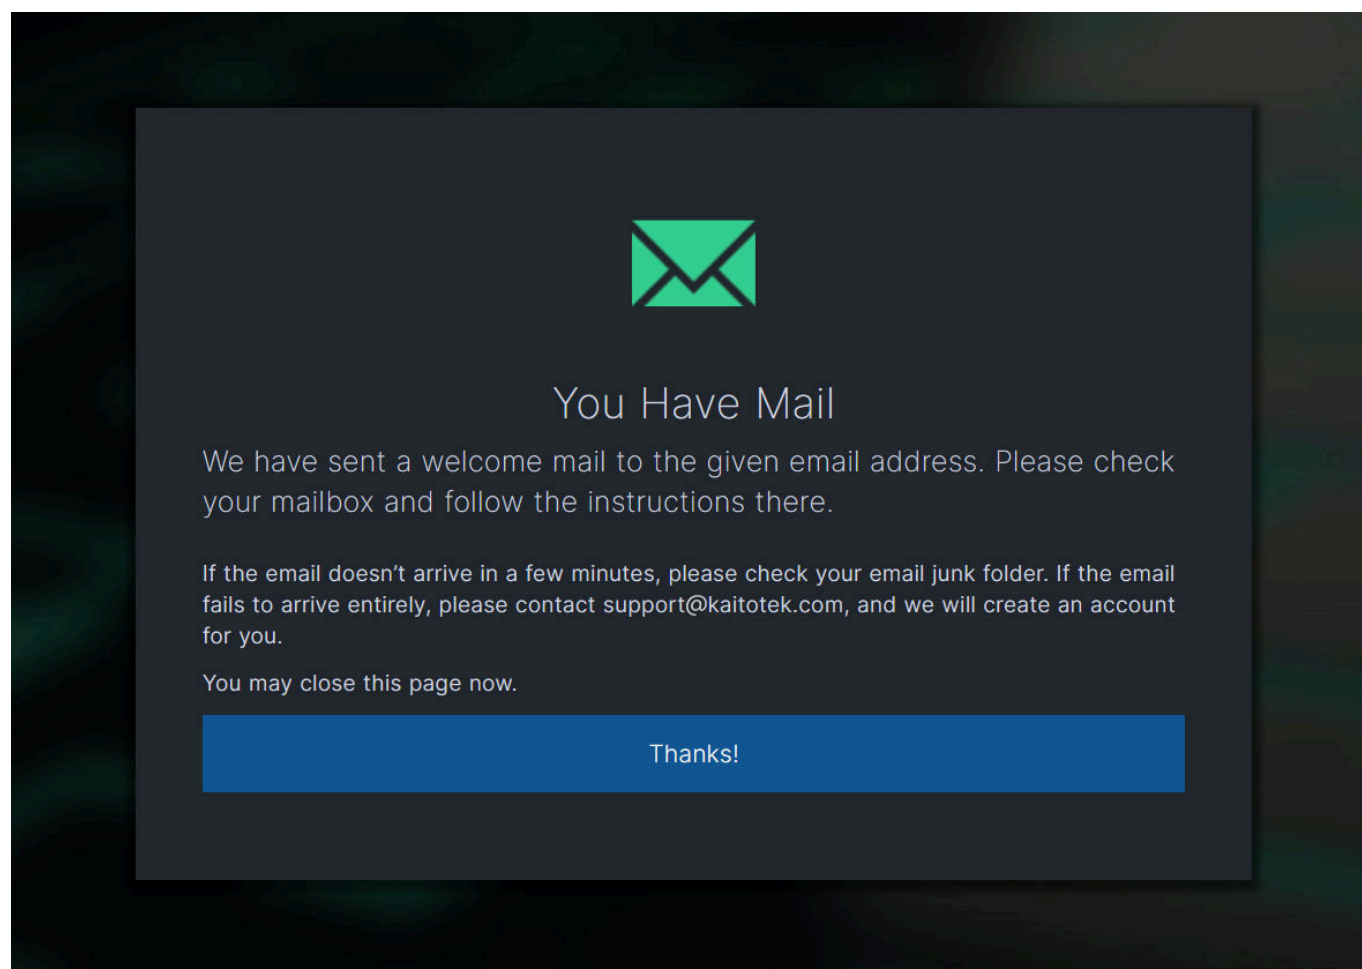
You Have Mail

We have sent a welcome mail to the given email address. Please check your mailbox and follow the instructions there.

If the email doesn’t arrive in a few minutes, please check your email junk folder. If the email fails to arrive entirely, please contact support@kaitotek.com, and we will create an account for you.

You may close this page now.

Thanks!